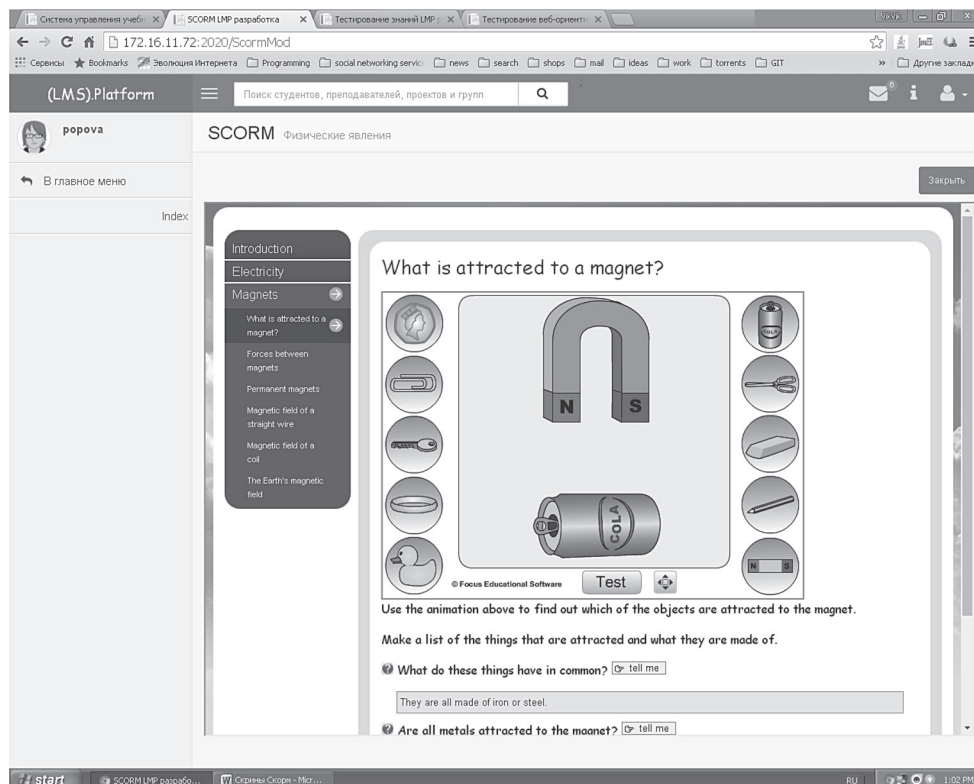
Система управления учеб × | SCORM LMP разработка × | Тестирование знаний LMP × | Тестирование веб-ориенти ×

172.16.11.72:2020/ScormMod

Сервисы Bookmarks Эволюция Интернета Programming social networking servic news search shops mail ideas work torrents GIT » Другие заклад

(LMS).Platform

Поиск студентов, преподавателей, проектов и групп

popova

SCORM Физические явления

В главное меню

Закрыть

Index

Introduction
Electricity
Magnets
What is attracted to a magnet?
Forces between magnets
Permanent magnets
Magnetic field of a straight wire
Magnetic field of a coil
The Earth's magnetic field

What is attracted to a magnet?

N S

COLA

COLA

N S

© Focus Educational Software

Test

Use the animation above to find out which of the objects are attracted to the magnet.

Make a list of the things that are attracted and what they are made of.

What do these things have in common? tell me

They are all made of iron or steel.

Are all metals attracted to the magnet? tell me

start SCORM LMP разрабо... Скрины Скорм - Micr... RU 1:02 PM